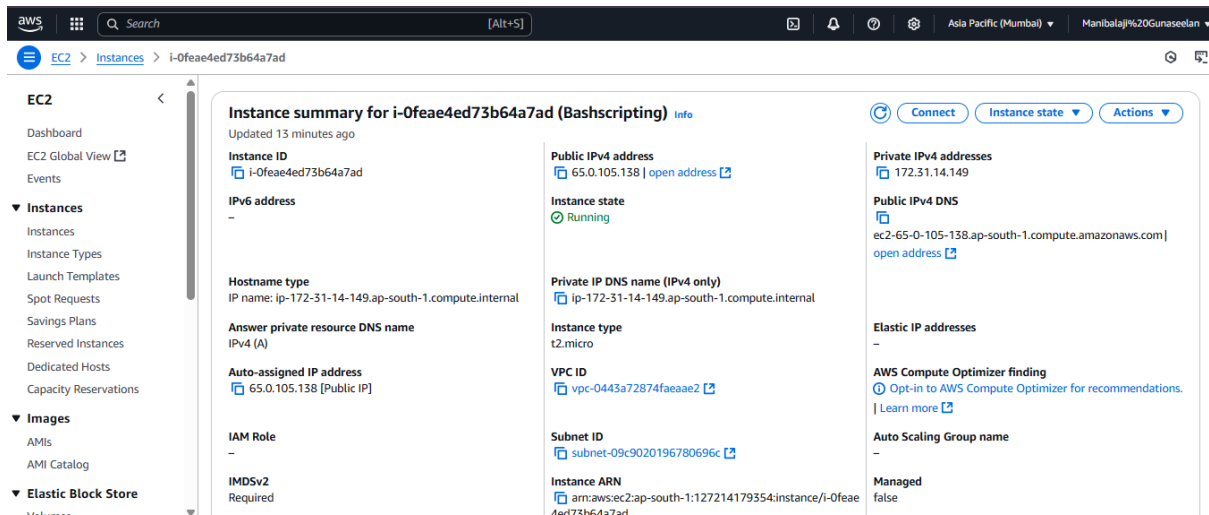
aws

Search [Alt+S]

Asia Pacific (Mumbai) ▾ Manibalaji%20Gunaseelan ▾

EC2 > Instances > i-0feae4ed73b64a7ad

EC2

Dashboard
EC2 Global View
Events

▼ Instances
Instances
Instance Types
Launch Templates
Spot Requests
Savings Plans
Reserved Instances
Dedicated Hosts
Capacity Reservations

▼ Images
AMIs
AMI Catalog

▼ Elastic Block Store

Instance summary for i-0feae4ed73b64a7ad (Bashscripting) Info

Updated 13 minutes ago

Connect Instance state ▼ Actions ▼

Instance ID
i-0feae4ed73b64a7ad

Public IPv4 address
65.0.105.138 | open address

Private IPv4 addresses
172.31.14.149

IPv6 address
–

Instance state
Running

Public IPv4 DNS
ec2-65-0-105-138.ap-south-1.compute.amazonaws.com | open address

Hostname type
IP name: ip-172-31-14-149.ap-south-1.compute.internal

Private IP DNS name (IPv4 only)
ip-172-31-14-149.ap-south-1.compute.internal

Answer private resource DNS name
IPv4 (A)

Instance type
t2.micro

Elastic IP addresses
–

Auto-assigned IP address
65.0.105.138 [Public IP]

VPC ID
vpc-0443a72874faeaae2

AWS Compute Optimizer finding
Opt-in to AWS Compute Optimizer for recommendations. | Learn more

IAM Role
–

Subnet ID
subnet-09c9020196780696c

Auto Scaling Group name
–

IMDSv2
Required

Instance ARN
arn:aws:ec2:ap-south-1:127214179354:instance/i-0feae4ed73b64a7ad

Managed
false